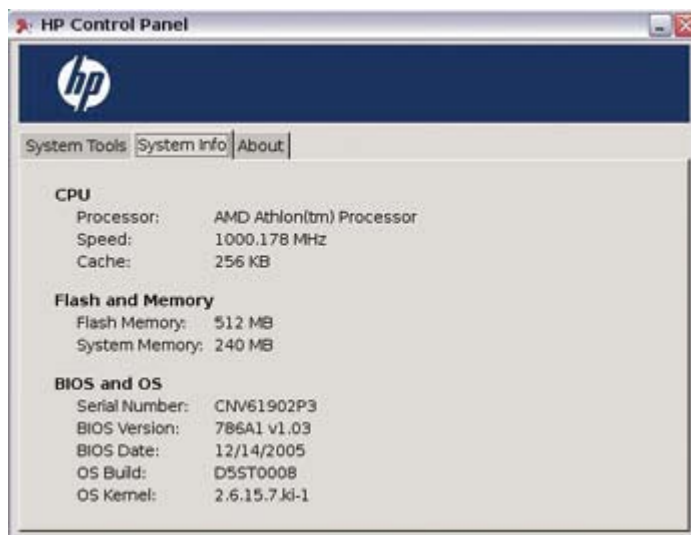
HP Control Panel

hp

System Tools | System Info | About

CPU

Processor: AMD Athlon(tm) Processor
Speed: 1000.178 MHz
Cache: 256 KB

Flash and Memory

Flash Memory: 512 MB
System Memory: 240 MB

BIOS and OS

Serial Number: CNV61902P3
BIOS Version: 786A1 v1.03
BIOS Date: 12/14/2005
OS Build: D5ST0008
OS Kernel: 2.6.15.7.ki-1